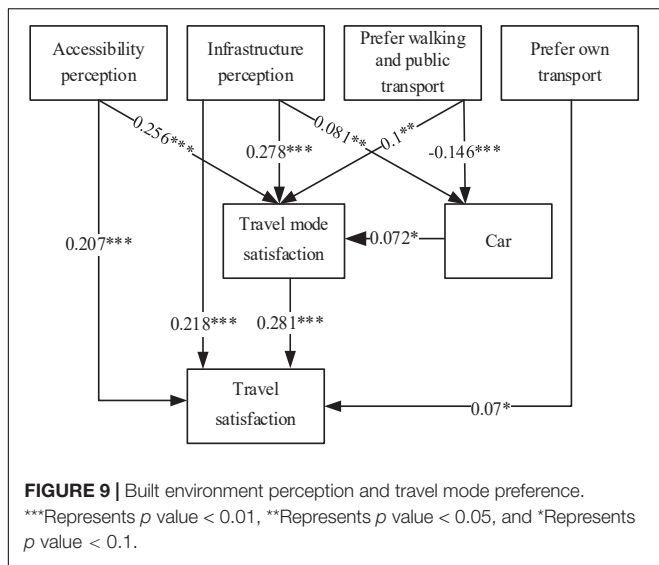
Accessibility perception

Infrastructure perception

Prefer walking and public transport

Prefer own transport

0.256***

0.278***

0.081**

0.1**

-0.146***

0.207***

Travel mode satisfaction

-0.072*

Car

0.218***

0.281***

Travel satisfaction

0.07*

**FIGURE 9 |** Built environment perception and travel mode preference. ***Represents $p$ value < 0.01, **Represents $p$ value < 0.05, and *Represents $p$ value < 0.1.